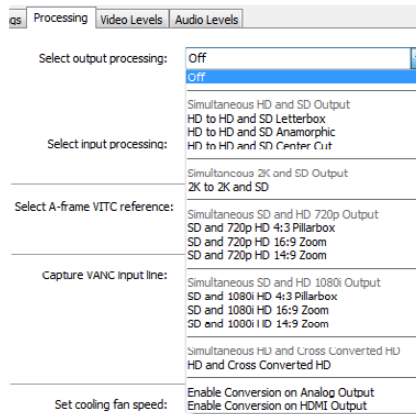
gs | Processing | Video Levels | Audio Levels

Select output processing: Off

Off

Simultaneous HD and SD Output
HD to HD and SD Letterbox
HD to HD and SD Anamorphic
HD to HD and SD Center Cut

Select input processing:

Simultaneous 2K and SD Output
2K to 2K and SD

Select A-frame VITC reference:

Simultaneous SD and HD 720p Output
SD and 720p HD 4:3 Pillarbox
SD and 720p HD 16:9 Zoom
SD and 720p HD 14:9 Zoom

Capture VANC input line:

Simultaneous SD and HD 1080i Output
SD and 1080i HD 4:3 Pillarbox
SD and 1080i HD 16:9 Zoom
SD and 1080i HD 14:9 Zoom

Simultaneous HD and Cross Converted HD
HD and Cross Converted HD

Set cooling fan speed:

Enable Conversion on Analog Output
Enable Conversion on HDMI Output